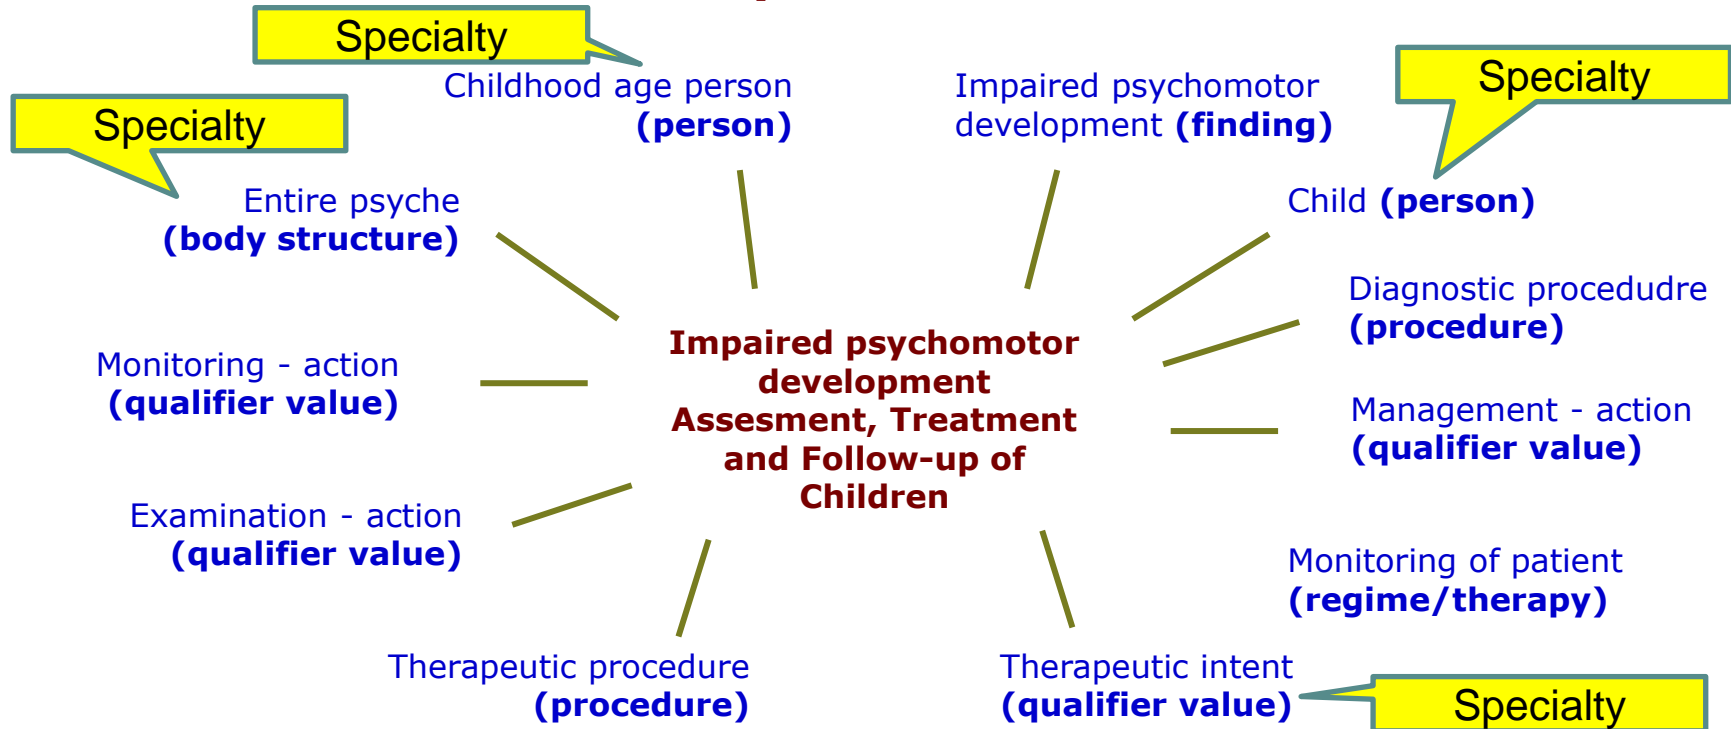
Specialty

Childhood age person (person)

Impaired psychomotor development (finding)

Specialty

Specialty

Entire psyche (body structure)

Child (person)

Diagnostic procedudre (procedure)

Monitoring - action (qualifier value)

Impaired psychomotor development Assesment, Treatment and Follow-up of Children

Management - action (qualifier value)

Examination - action (qualifier value)

Monitoring of patient (regime/therapy)

Therapeutic procedure (procedure)

Therapeutic intent (qualifier value)

Specialty